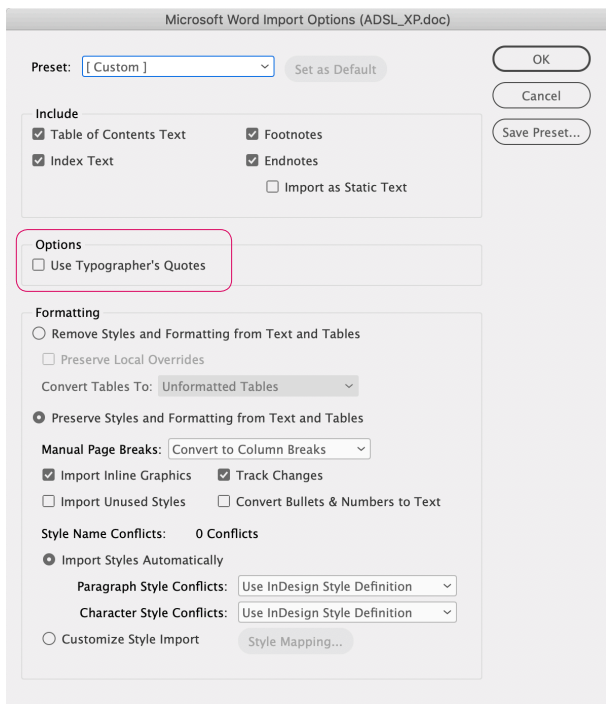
Microsoft Word Import Options (ADSL_XP.doc)

Preset: [ Custom ]

Set as Default

OK

Cancel

Save Preset...

Include

Table of Contents Text

Footnotes

Index Text

Endnotes

Import as Static Text

Options

Use Typographer's Quotes

Formatting

Remove Styles and Formatting from Text and Tables

Preserve Local Overrides

Convert Tables To: Unformatted Tables

Preserve Styles and Formatting from Text and Tables

Manual Page Breaks: Convert to Column Breaks

Import Inline Graphics

Track Changes

Import Unused Styles

Convert Bullets & Numbers to Text

Style Name Conflicts: 0 Conflicts

Import Styles Automatically

Paragraph Style Conflicts: Use InDesign Style Definition

Character Style Conflicts: Use InDesign Style Definition

Customize Style Import

Style Mapping...